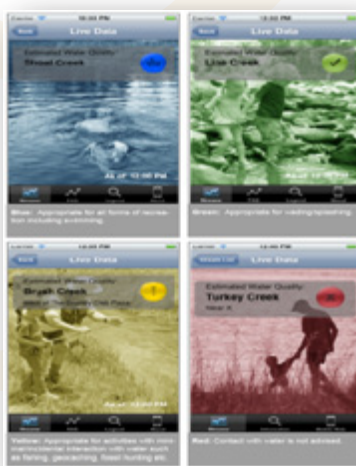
Live Data

Estimated Water Quality

Shoal Creek

Blue: Appropriate for all forms of recreation including swimming.

Live Data

Estimated Water Quality

Line Creek

Green: Appropriate for wading/splashing.

Live Data

Estimated Water Quality

Brush Creek

Yellow: Appropriate for activities with minimal/incidental interaction with water such as fishing, geocaching, fossil hunting etc.

Live Data

Estimated Water Quality

Turkey Creek

Red: Contact with water is not advised.